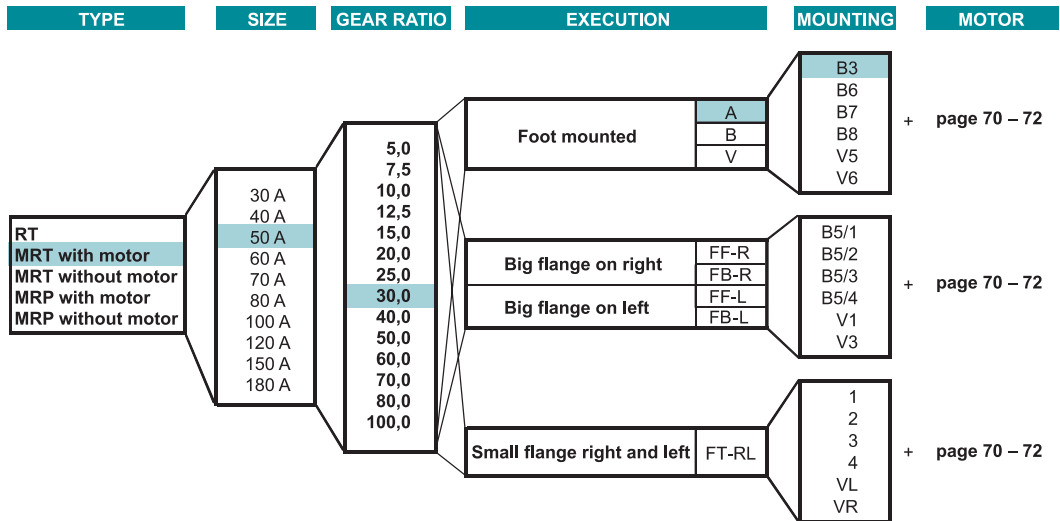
TYPE

SIZE

GEAR RATIO

EXECUTION

MOUNTING

MOTOR

RT
MRT with motor
MRT without motor
MRP with motor
MRP without motor

30 A
40 A
50 A
60 A
70 A
80 A
100 A
120 A
150 A
180 A

5,0
7,5
10,0
12,5
15,0
20,0
25,0
30,0
40,0
50,0
60,0
70,0
80,0
100,0

Foot mounted

A
B
V

B3
B6
B7
B8
V5
V6

+ page 70 – 72

Big flange on right

FF-R
FB-R

Big flange on left

FF-L
FB-L

B5/1
B5/2
B5/3
B5/4
V1
V3

+ page 70 – 72

Small flange right and left

FT-RL

1
2
3
4
VL
VR

+ page 70 – 72